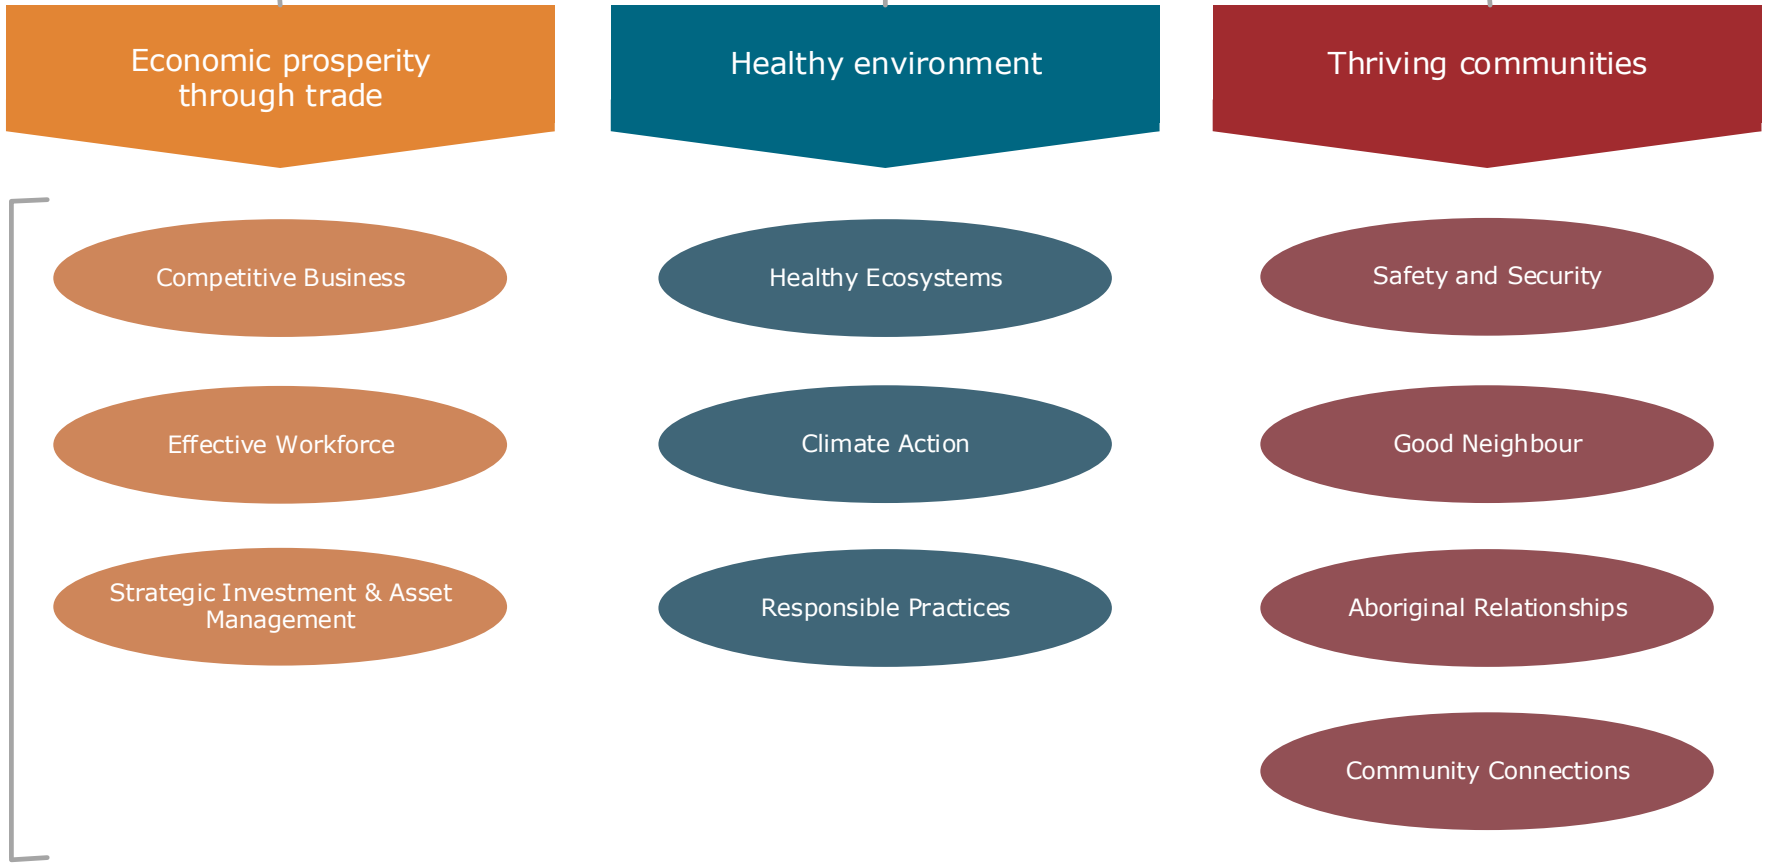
Economic prosperity through trade

Healthy environment

Thriving communities

Competitive Business

Effective Workforce

Strategic Investment & Asset Management

Healthy Ecosystems

Climate Action

Responsible Practices

Safety and Security

Good Neighbour

Aboriginal Relationships

Community Connections